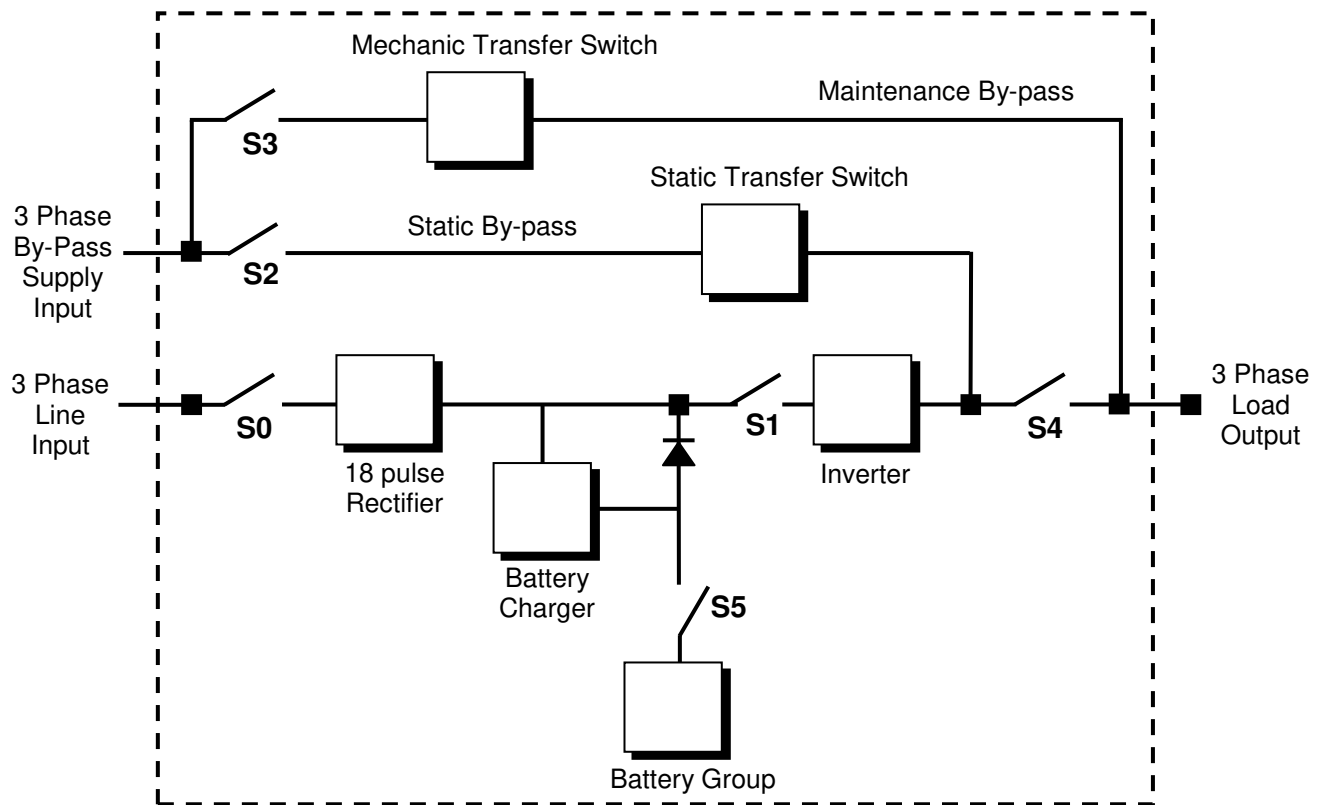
Mechanic Transfer Switch

Maintenance By-pass

S3

Static Transfer Switch

3 Phase By-Pass Supply Input

Static By-pass

S2

3 Phase Line Input

S0

18 pulse Rectifier

Battery Charger

S1

Inverter

S4

3 Phase Load Output

S5

Battery Group